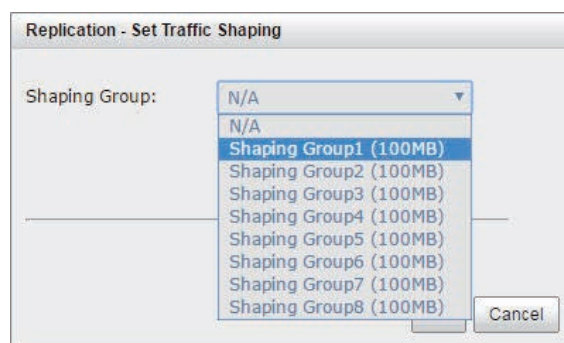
Replication - Set Traffic Shaping

Shaping Group:

N/A

N/A
Shaping Group1 (100MB)
Shaping Group2 (100MB)
Shaping Group3 (100MB)
Shaping Group4 (100MB)
Shaping Group5 (100MB)
Shaping Group6 (100MB)
Shaping Group7 (100MB)
Shaping Group8 (100MB)

Cancel